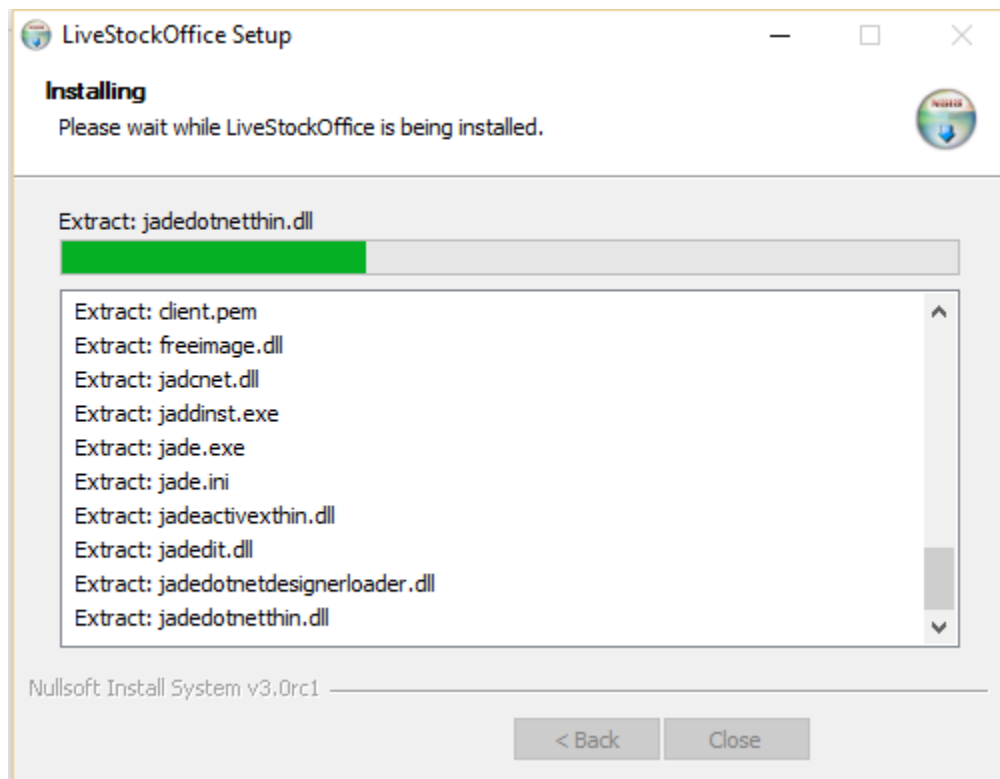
LiveStockOffice Setup

Installing
Please wait while LiveStockOffice is being installed.

Extract: jadedotnetthin.dll

Extract: client.pem
Extract: freeimage.dll
Extract: jadcnet.dll
Extract: jaddinst.exe
Extract: jade.exe
Extract: jade.ini
Extract: jadeactivexthin.dll
Extract: jadedit.dll
Extract: jadedotnetdesignerloader.dll
Extract: jadedotnetthin.dll

Nullsoft Install System v3.0rc1

< Back
Close